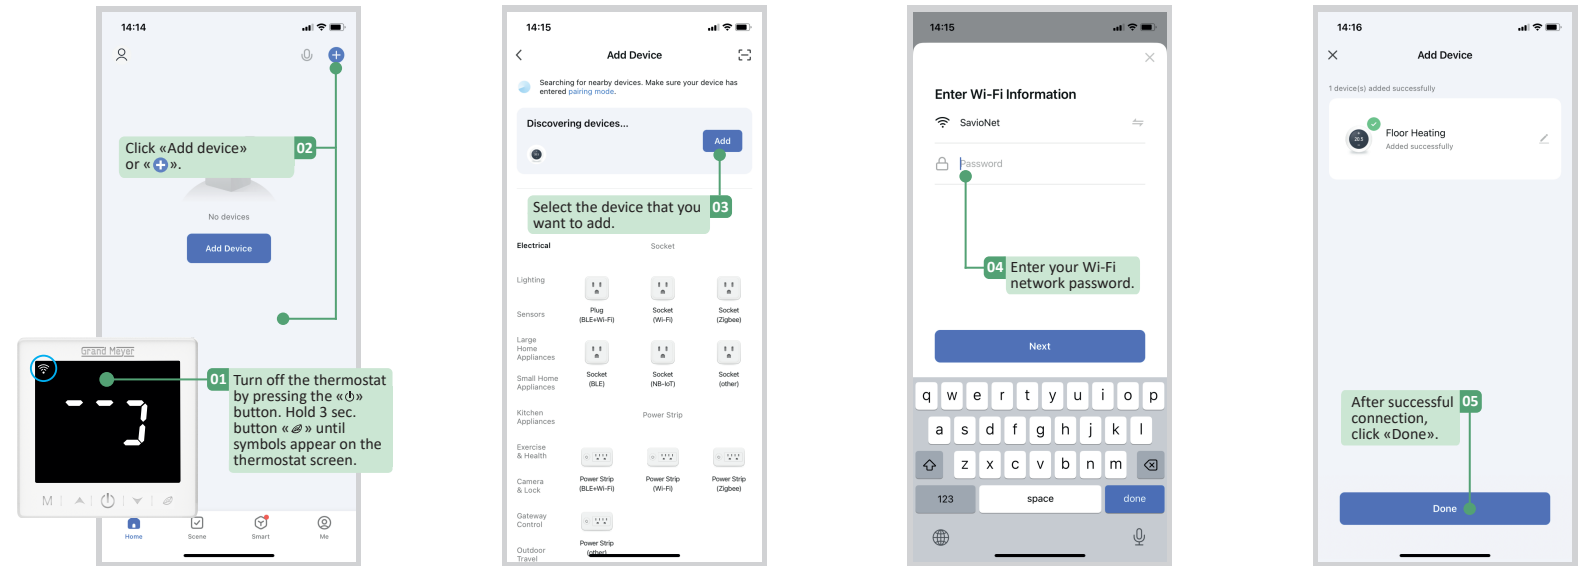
14:14

Click «Add device» or «+». 02

No devices

Add Device

Home Scene Smart Me

Grand Meyer

M

01 Turn off the thermostat by pressing the «⏻» button. Hold 3 sec. button «» until symbols appear on the thermostat screen.

14:15

Add Device

Searching for nearby devices. Make sure your device has entered pairing mode.

Discovering devices...

Add

Select the device that you want to add. 03

Electrical

Socket

Lighting

Sensors

Plug (BLE+Wi-Fi)

Socket (Wi-Fi)

Socket (Zigbee)

Large Home Appliances

Small Home Appliances

Socket (BLE)

Socket (NB-IoT)

Socket (other)

Kitchen Appliances

Power Strip

Exercise & Health

Camera & Lock

Power Strip (BLE+Wi-Fi)

Power Strip (Wi-Fi)

Power Strip (Zigbee)

Gateway Control

Outdoor Travel

Power Strip (other)

14:15

Enter Wi-Fi Information

SavioNet

Password

04 Enter your Wi-Fi network password.

Next

q w e r t y u i o p

a s d f g h j k l

z x c v b n m

123 space done

14:16

Add Device

1 device(s) added successfully

Floor Heating

Added successfully

After successful connection, click «Done». 05

Done